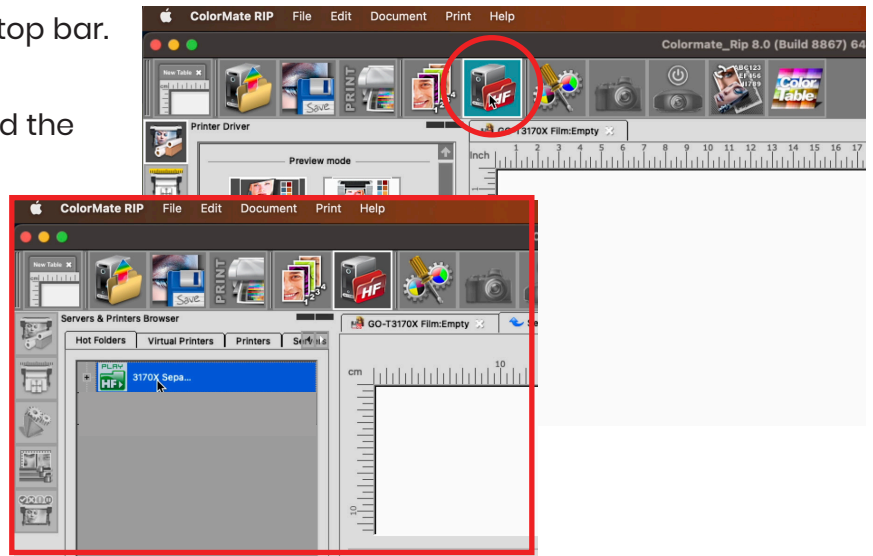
top bar.

d the

ColorMate RIP File Edit Document Print Help

Colormate_Rip 8.0 (Build 8867) 64

New Table

Save

PRINT

HF

ABC123 EF456 HI789

Color Table

Printer Driver

GO-T3170X Film:Empty

Inch 1 2 3 4 5 6 7 8 9 10 11 12 13 14 15 16 17

Preview mode

ColorMate RIP File Edit Document Print Help

New Table

Save

PRINT

HF

Servers & Printers Browser

Hot Folders Virtual Printers Printers Servers

GO-T3170X Film:Empty

PLAY HF 3170X Sepa...

cm 10

10